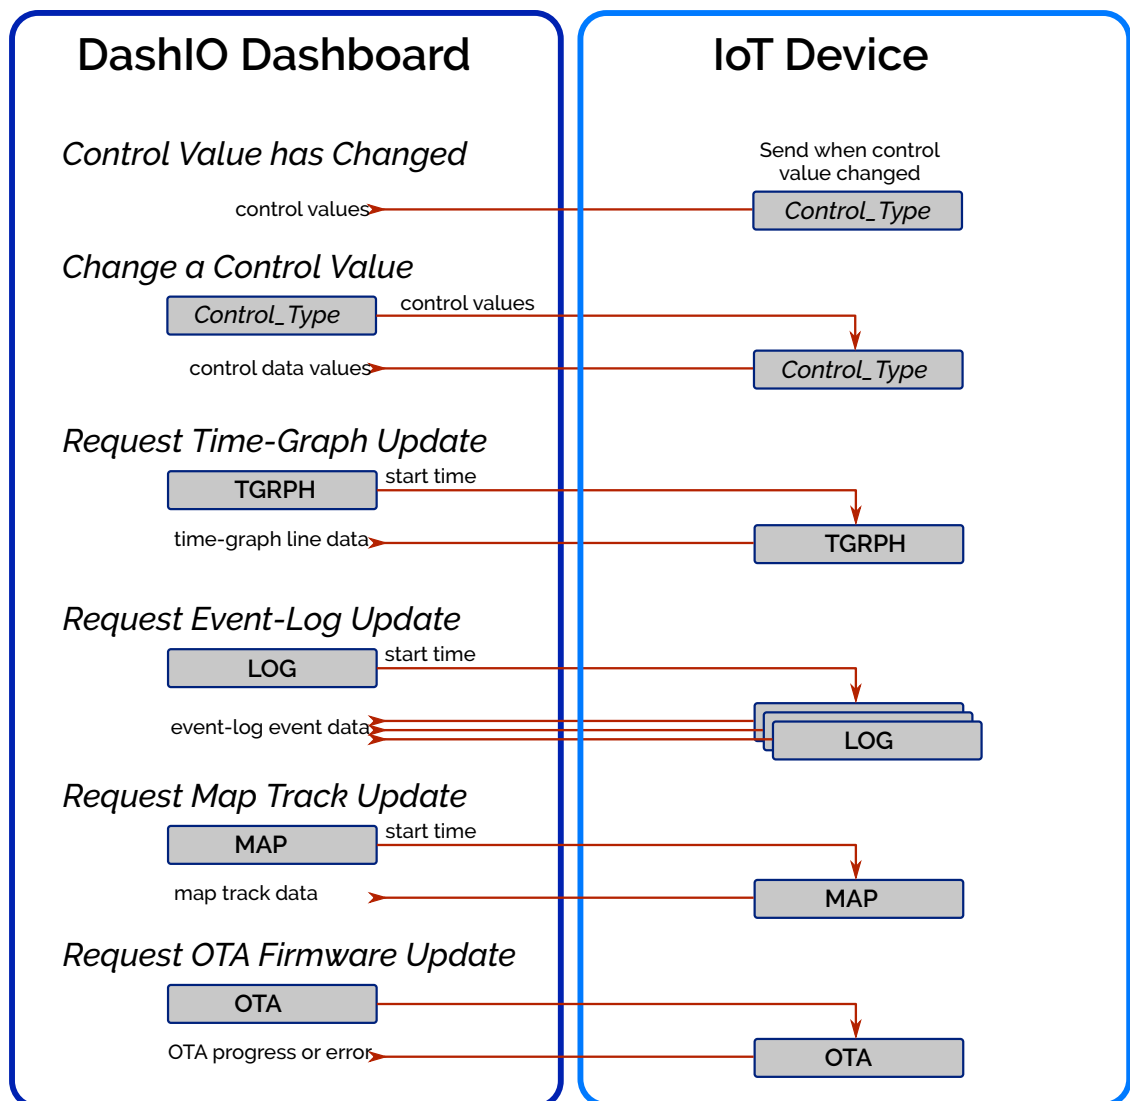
DashIO Dashboard

IoT Device

Control Value has Changed

Send when control value changed

control values

Control_Type

Change a Control Value

Control_Type

control values

control data values

Control_Type

Request Time-Graph Update

TGRPH

start time

time-graph line data

TGRPH

Request Event-Log Update

LOG

start time

event-log event data

LOG

Request Map Track Update

MAP

start time

map track data

MAP

Request OTA Firmware Update

OTA

OTA progress or error

OTA